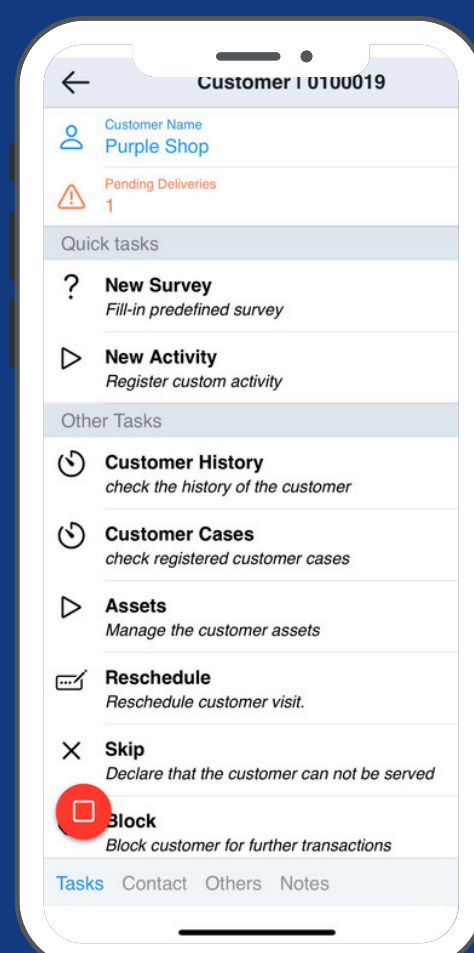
Customer I 0100019

Customer Name
Purple Shop

Pending Deliveries
1

Quick tasks

New Survey
Fill-in predefined survey

New Activity
Register custom activity

Other Tasks

Customer History
check the history of the customer

Customer Cases
check registered customer cases

Assets
Manage the customer assets

Reschedule
Reschedule customer visit.

Skip
Declare that the customer can not be served

Block
Block customer for further transactions

Tasks Contact Others Notes